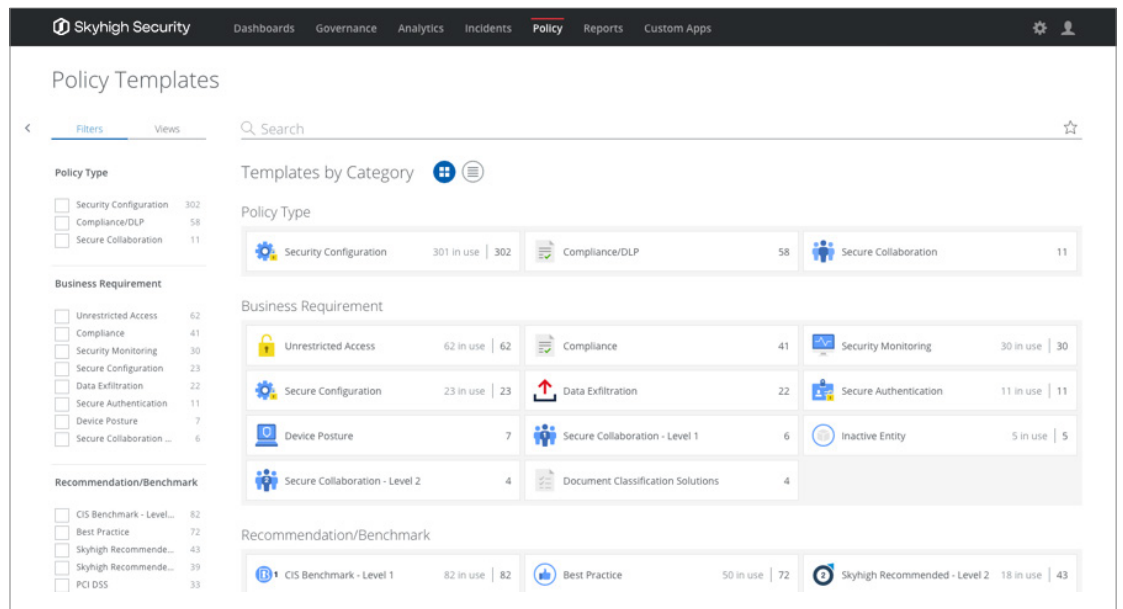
Skyhigh Security Dashboards Governance Analytics Incidents Policy Reports Custom Apps

Policy Templates

Filters Views

Search

Policy Type

Security Configuration 302
Compliance/DLP 58
Secure Collaboration 11

Business Requirement

Unrestricted Access 62
Compliance 41
Security Monitoring 30
Secure Configuration 23
Data Exfiltration 22
Secure Authentication 11
Device Posture 7
Secure Collaboration ... 6

Recommendation/Benchmark

CIS Benchmark - Level... 82
Best Practice 72
Skyhigh Recommende... 43
Skyhigh Recommende... 39
PCI DSS 33

Templates by Category

Policy Type

| Security Configuration 301 in use \| 302 | Compliance/DLP 58 | Secure Collaboration 11 |
|---|---|---|

Business Requirement

| Unrestricted Access 62 in use \| 62 | Compliance 41 | Security Monitoring 30 in use \| 30 |
|---|---|---|
| Secure Configuration 23 in use \| 23 | Data Exfiltration 22 | Secure Authentication 11 in use \| 11 |
| Device Posture 7 | Secure Collaboration - Level 1 6 | Inactive Entity 5 in use \| 5 |
| Secure Collaboration - Level 2 4 | Document Classification Solutions 4 | |

Recommendation/Benchmark

| CIS Benchmark - Level 1 82 in use \| 82 | Best Practice 50 in use \| 72 | Skyhigh Recommended - Level 2 18 in use \| 43 |
|---|---|---|